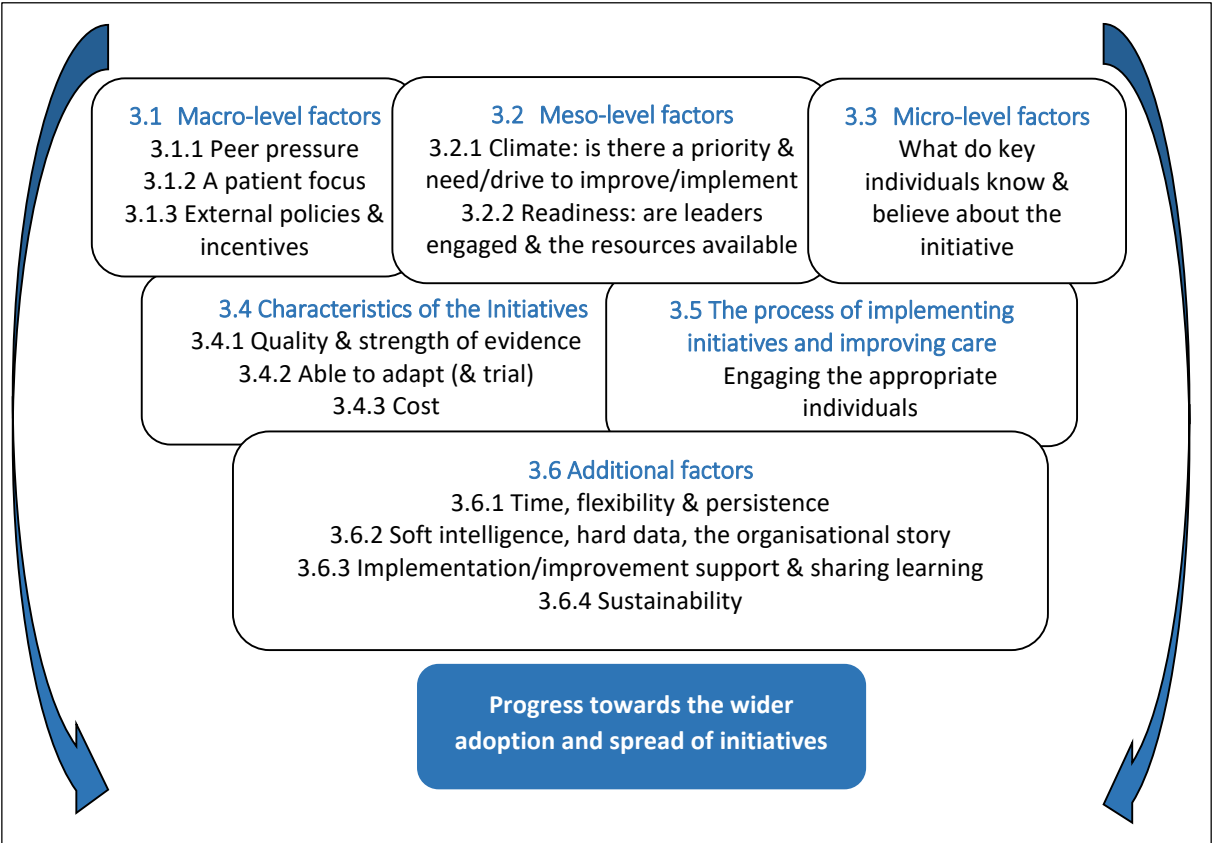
3.1 Macro-level factors
3.1.1 Peer pressure
3.1.2 A patient focus
3.1.3 External policies & incentives

3.2 Meso-level factors
3.2.1 Climate: is there a priority & need/drive to improve/implement
3.2.2 Readiness: are leaders engaged & the resources available

3.3 Micro-level factors
What do key individuals know & believe about the initiative

3.4 Characteristics of the Initiatives
3.4.1 Quality & strength of evidence
3.4.2 Able to adapt (& trial)
3.4.3 Cost

3.5 The process of implementing initiatives and improving care
Engaging the appropriate individuals

3.6 Additional factors
3.6.1 Time, flexibility & persistence
3.6.2 Soft intelligence, hard data, the organisational story
3.6.3 Implementation/improvement support & sharing learning
3.6.4 Sustainability

Progress towards the wider adoption and spread of initiatives